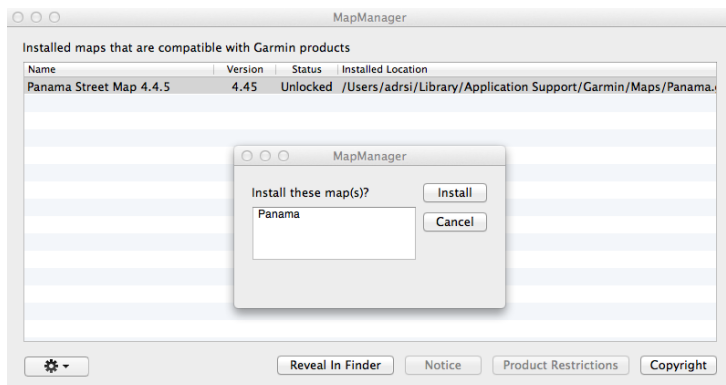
MapManager

Installed maps that are compatible with Garmin products

| Name | Version | Status | Installed Location |
|---|---|---|---|
| Panama Street Map 4.4.5 | 4.45 | Unlocked | /Users/adrsi/Library/Application Support/Garmin/Maps/Panama.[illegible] |

MapManager

Install these map(s)?

Panama

Install

Cancel

Reveal In Finder

Notice

Product Restrictions

Copyright